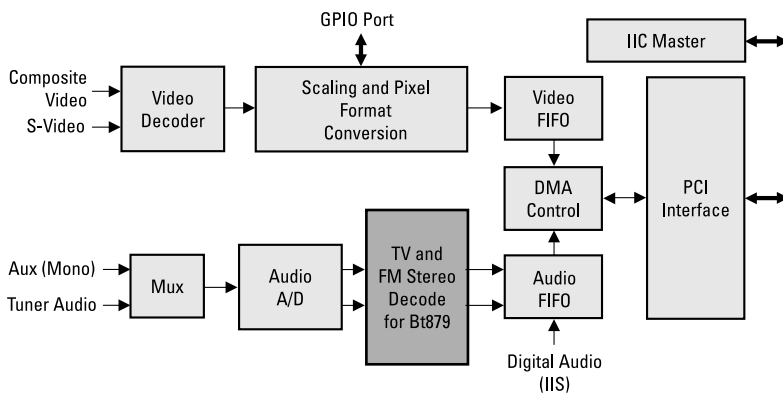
GPIO Port

IIC Master

Composite Video

S-Video

Video Decoder

Scaling and Pixel Format Conversion

Video FIFO

DMA Control

PCI Interface

Aux (Mono)

Tuner Audio

Mux

Audio A/D

TV and FM Stereo Decode for Bt879

Audio FIFO

Digital Audio (IIS)